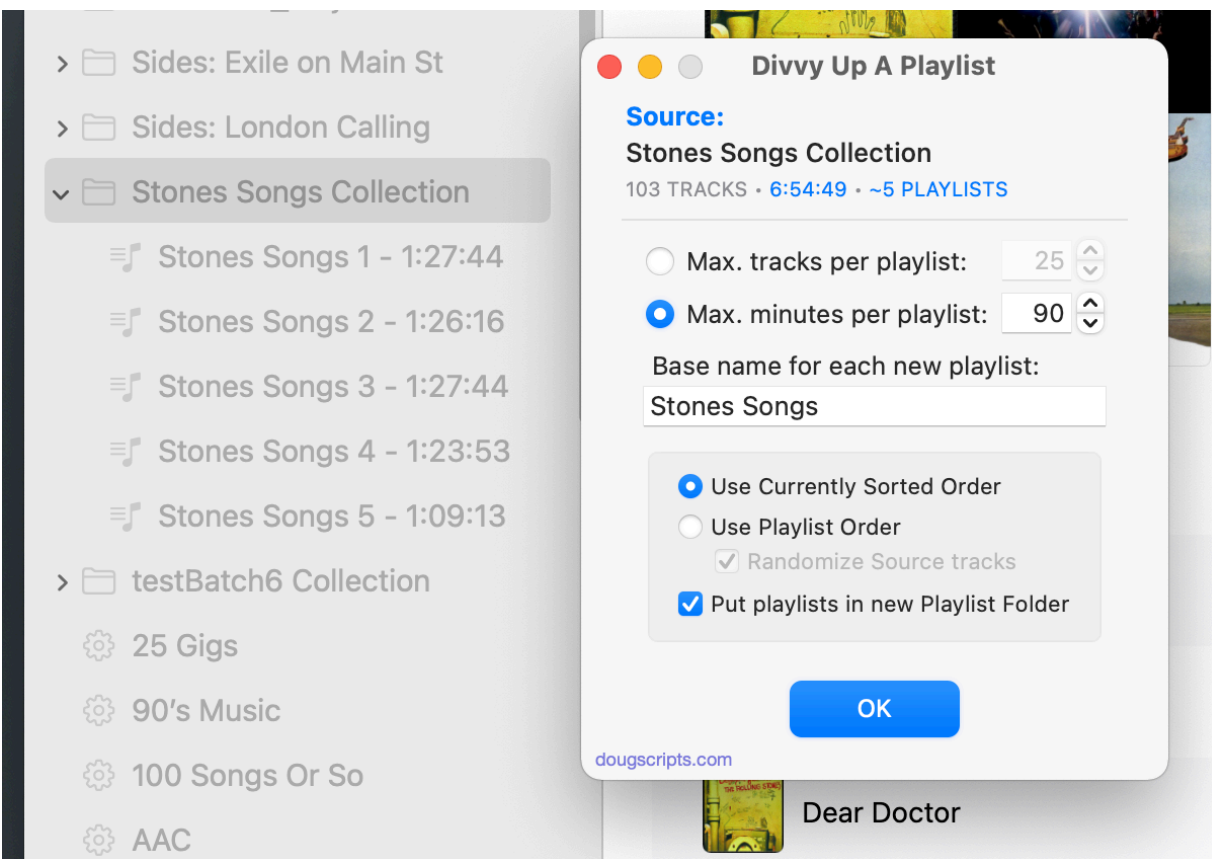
Sides: Exile on Main St
Sides: London Calling
Stones Songs Collection
Stones Songs 1 - 1:27:44
Stones Songs 2 - 1:26:16
Stones Songs 3 - 1:27:44
Stones Songs 4 - 1:23:53
Stones Songs 5 - 1:09:13
testBatch6 Collection
25 Gigs
90's Music
100 Songs Or So
AAC

Divvy Up A Playlist

Source:
Stones Songs Collection
103 TRACKS • 6:54:49 • ~5 PLAYLISTS

Max. tracks per playlist: 25
Max. minutes per playlist: 90
Base name for each new playlist:
Stones Songs

Use Currently Sorted Order
Use Playlist Order
Randomize Source tracks
Put playlists in new Playlist Folder

OK

dougscripts.com

Dear Doctor